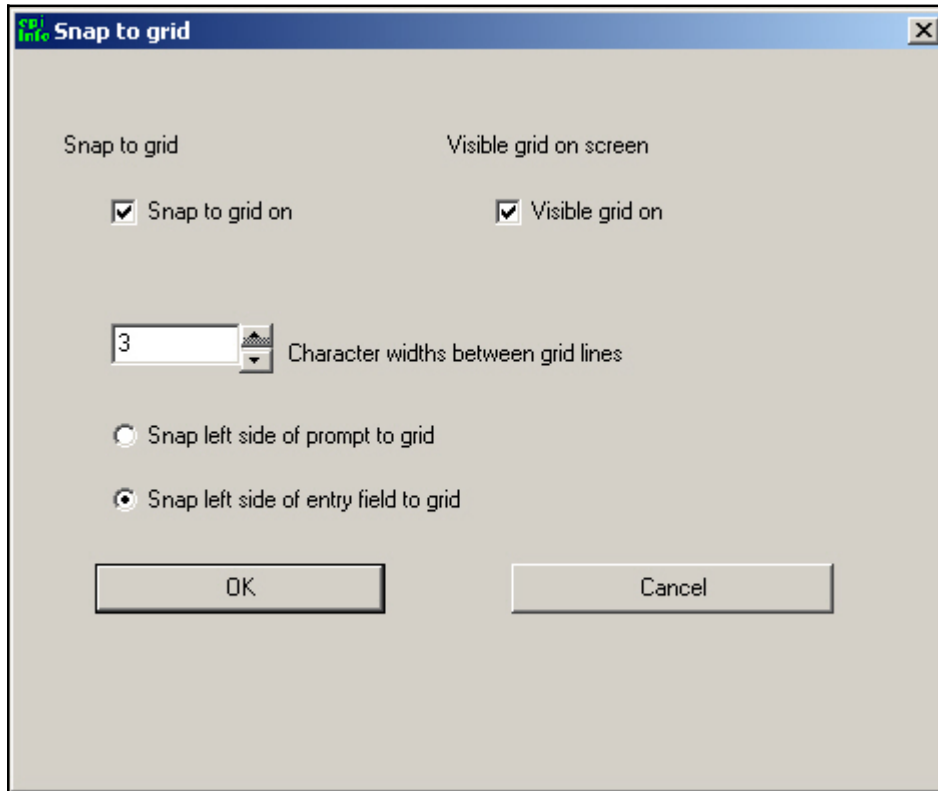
epi Info Snap to grid

Snap to grid

Visible grid on screen

Snap to grid on

Visible grid on

3

Character widths between grid lines

Snap left side of prompt to grid

Snap left side of entry field to grid

OK

Cancel